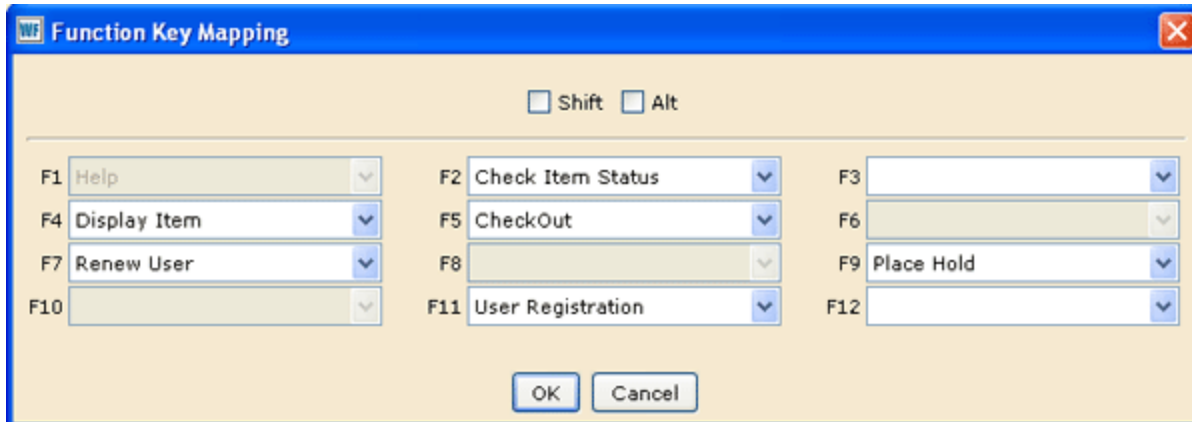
WF Function Key Mapping

Shift Alt

| | | | | | |
|---|---|---|---|---|---|
| F1 | Help | F2 | Check Item Status | F3 | |
| F4 | Display Item | F5 | CheckOut | F6 | |
| F7 | Renew User | F8 | | F9 | Place Hold |
| F10 | | F11 | User Registration | F12 | |

OK Cancel